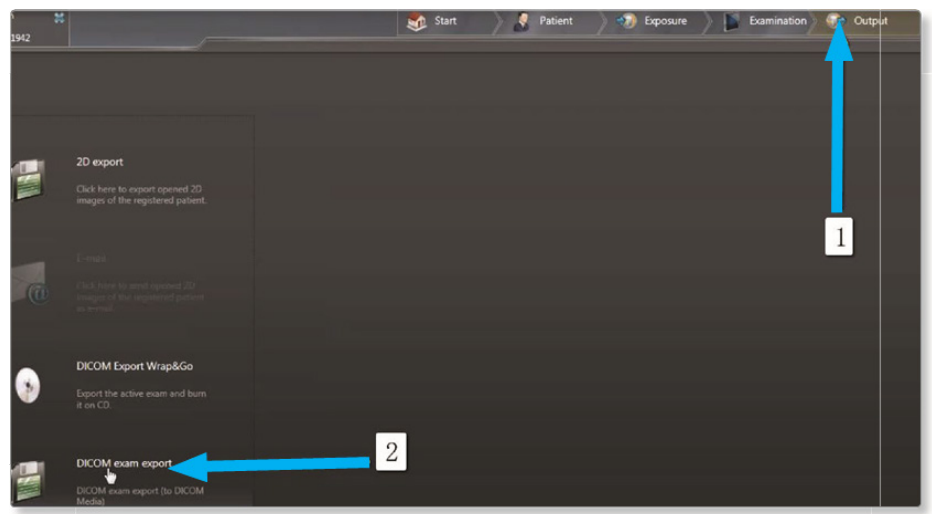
1942

Start
Patient
Exposure
Examination
Output

2D export

Click here to export opened 2D images of the registered patient.

E-mail

Click here to send opened 2D images of the registered patient as e-mail.

DICOM Export Wrap&Go

Export the active exam and burn it on CD.

DICOM exam export

DICOM exam export (to DICOM Media)

1

2